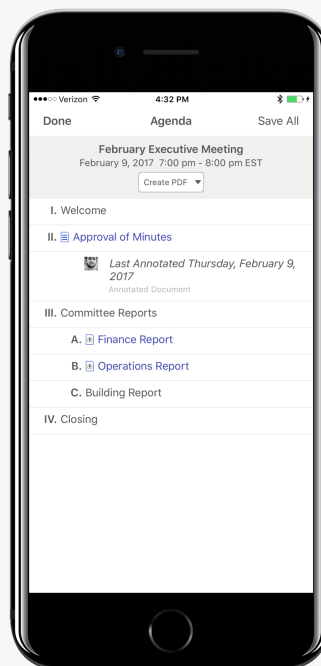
●●●○○ Verizon 4:32 PM

Done Agenda Save All

February Executive Meeting
February 9, 2017 7:00 pm - 8:00 pm EST

Create PDF

I. Welcome

II. Approval of Minutes

Last Annotated Thursday, February 9, 2017
Annotated Document

III. Committee Reports

A. Finance Report

B. Operations Report

C. Building Report

IV. Closing